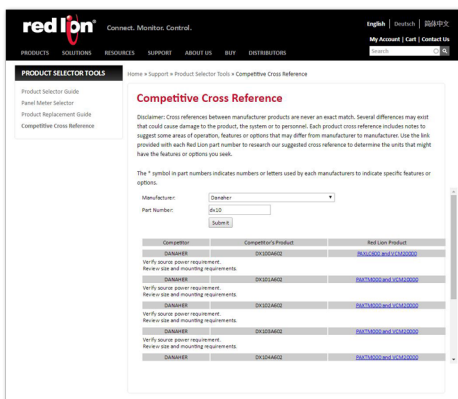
red lion Connect. Monitor. Control.

English | Deutsch | 简体中文

My Account | Cart | Contact Us

PRODUCTS SOLUTIONS RESOURCES SUPPORT ABOUT US BUY DISTRIBUTORS

Search

PRODUCT SELECTOR TOOLS

Product Selector Guide
Panel Meter Selector
Product Replacement Guide
Competitive Cross Reference

Home » Support » Product Selector Tools » Competitive Cross Reference

Competitive Cross Reference

Disclaimer: Cross references between manufacturer products are never an exact match. Several differences may exist that could cause damage to the product, the system or to personnel. Each product cross reference includes notes to suggest some areas of operation, features or options that may differ from manufacturer to manufacturer. Use the link provided with each Red Lion part number to research our suggested cross reference to determine the units that might have the features or options you seek.

The * symbol in part numbers indicates numbers or letters used by each manufacturers to indicate specific features or options.

Manufacturer: Danaher
Part Number: dx10
Submit

| Competitor | Competitor's Product | Red Lion Product |
|---|---|---|
| DANAHER | DX100A602 | PAXLC800 and VCM20000 |
| Verify source power requirement. Review size and mounting requirements. | | |
| DANAHER | DX101A602 | PAXTM000 and VCM20000 |
| Verify source power requirement. Review size and mounting requirements. | | |
| DANAHER | DX102A602 | PAXTM000 and VCM20000 |
| Verify source power requirement. Review size and mounting requirements. | | |
| DANAHER | DX103A602 | PAXTM000 and VCM20000 |
| Verify source power requirement. Review size and mounting requirements. | | |
| DANAHER | DX104A602 | PAXTM000 and VCM20000 |